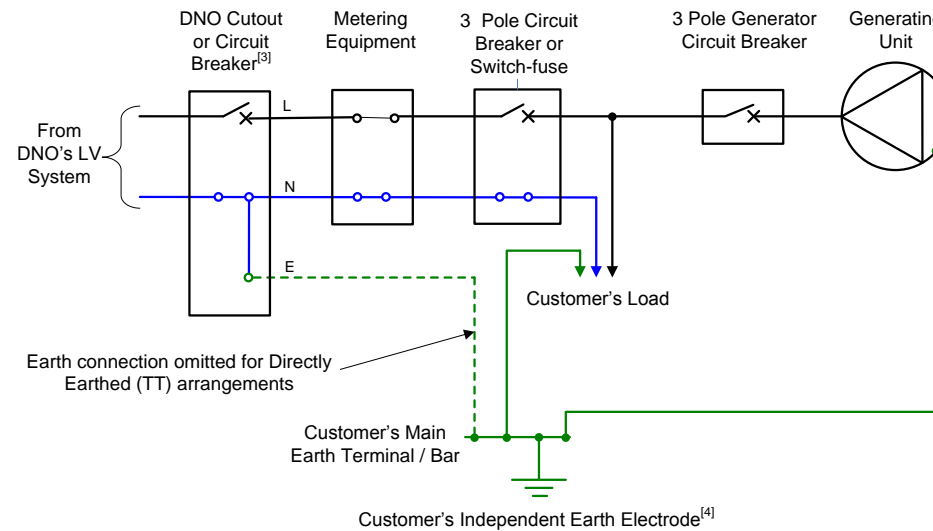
DNO Cutout or Circuit Breaker$^{[3]}$

Metering Equipment

3 Pole Circuit Breaker or Switch-fuse

3 Pole Generator Circuit Breaker

Generating Unit

From DNO's LV System

L

N

E

Customer's Load

Earth connection omitted for Directly Earthed (TT) arrangements

Customer's Main Earth Terminal / Bar

Customer's Independent Earth Electrode$^{[4]}$